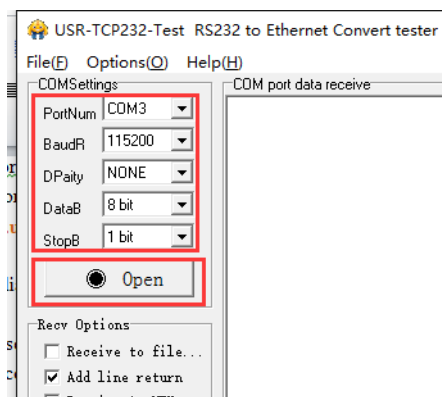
USR-TCP232-Test RS232 to Ethernet Convert tester

File(F) Options(O) Help(H)

COMSettings

PortNum COM3

BaudR 115200

DPaity NONE

DataB 8 bit

StopB 1 bit

Open

COM port data receive

Recv Options

Receive to file...

Add line return